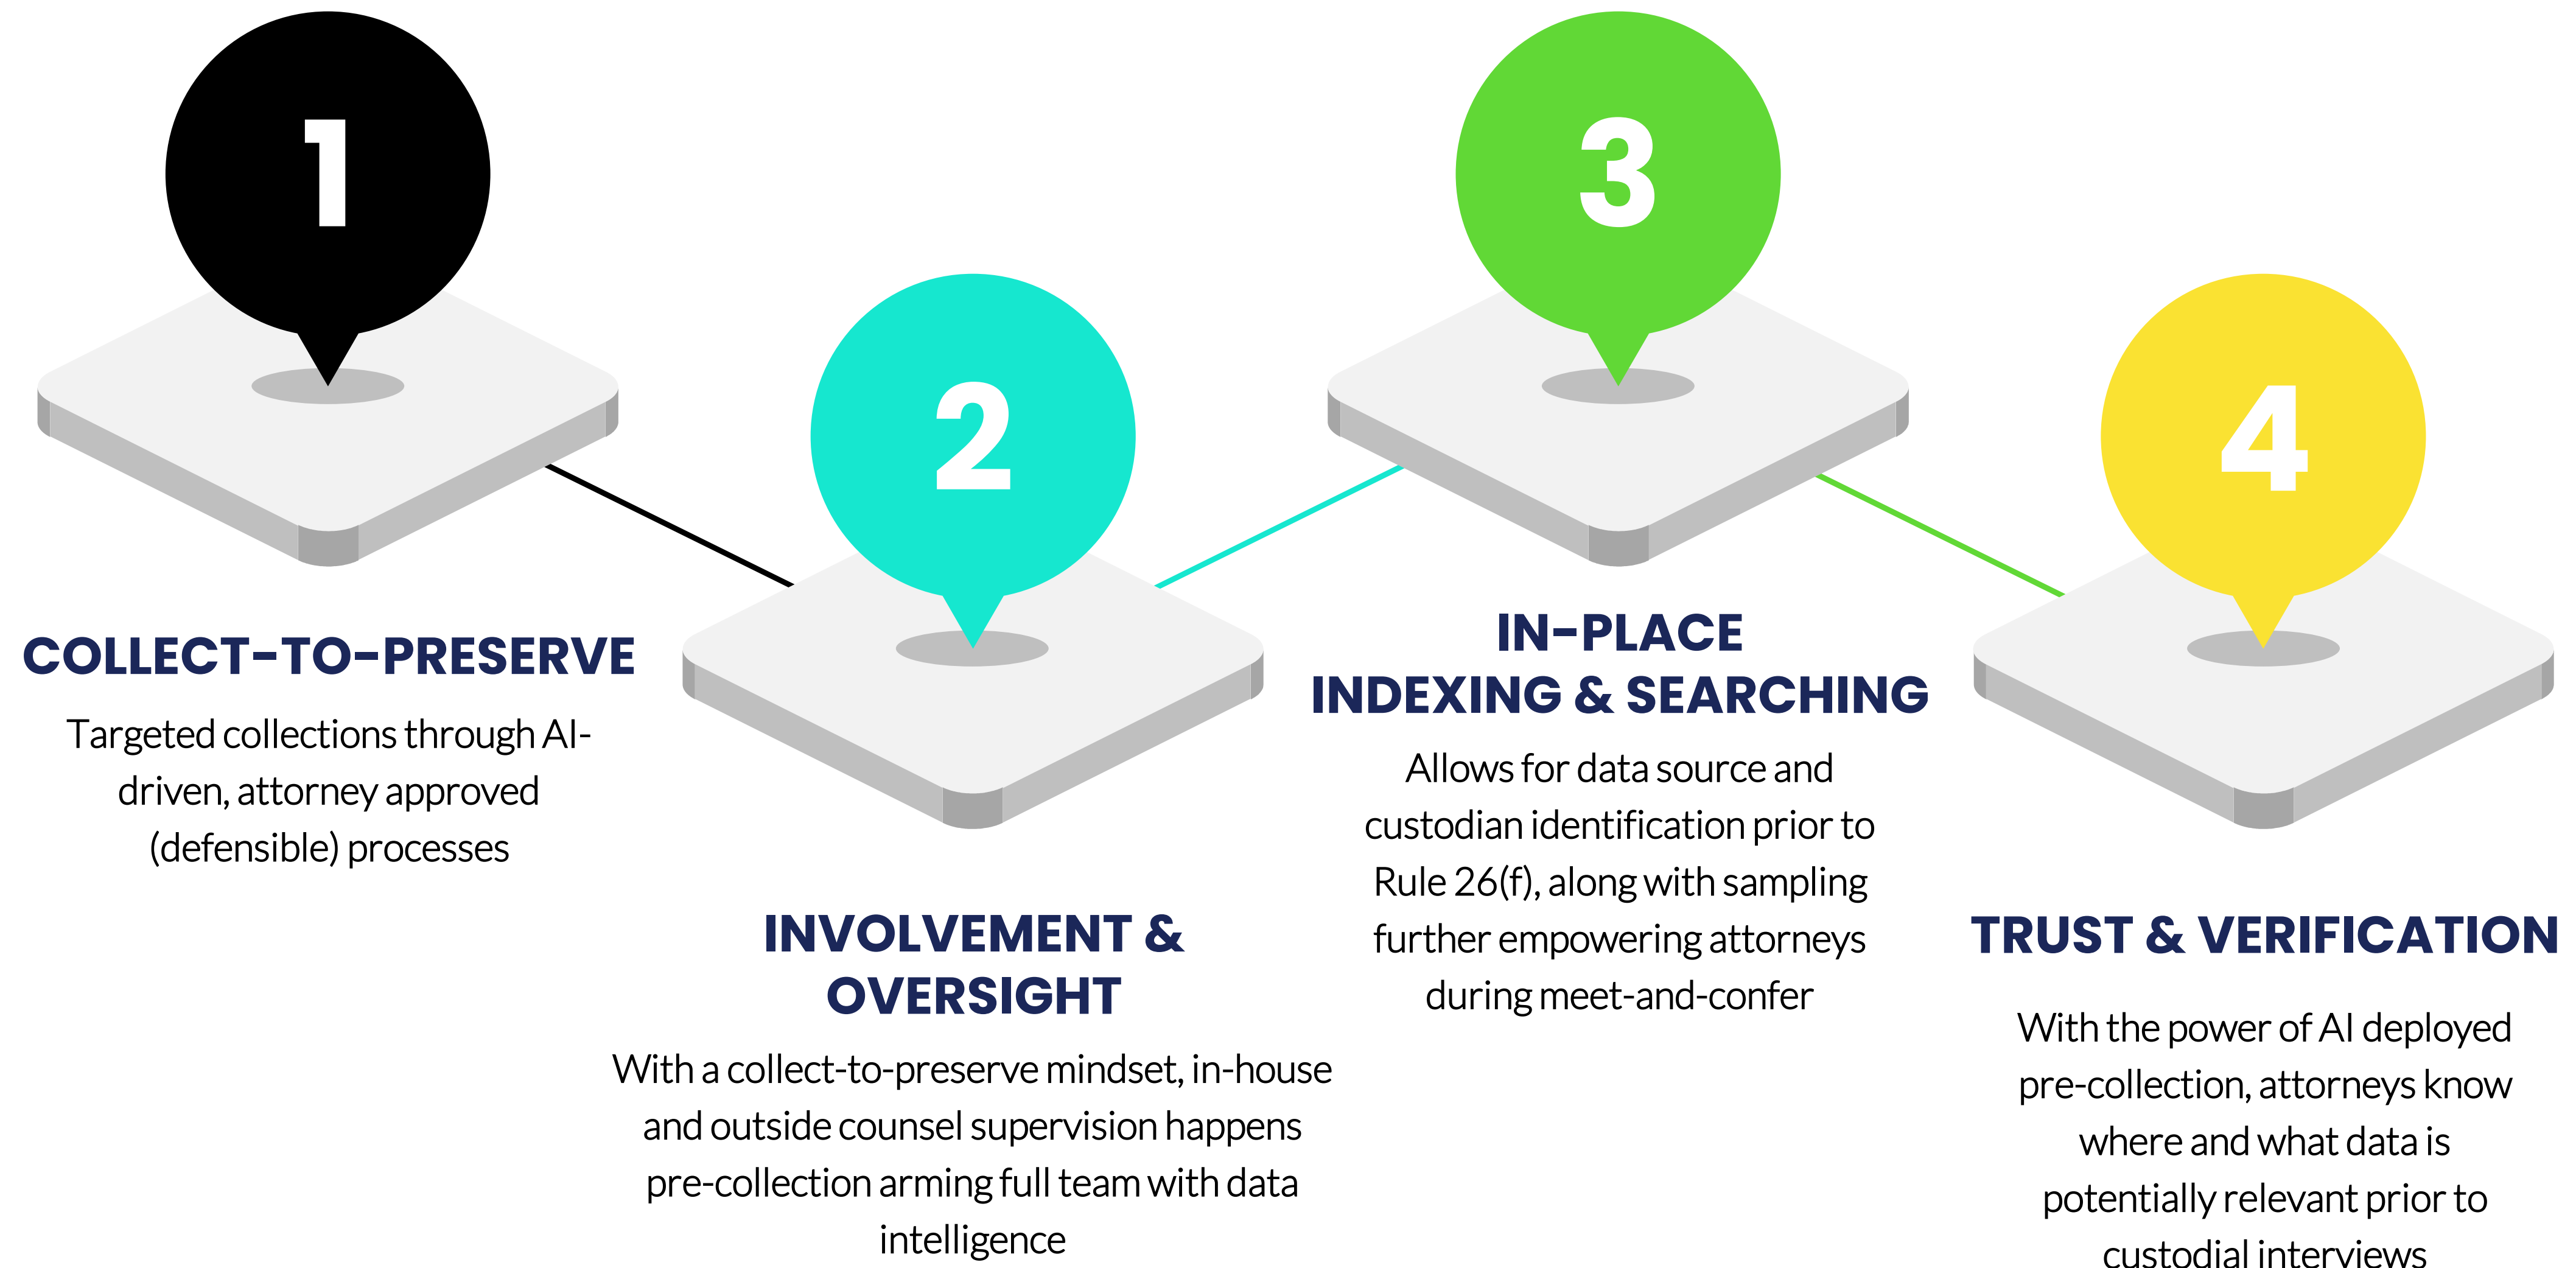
1

COLLECT-TO-PRESERVE

Targeted collections through AI-driven, attorney approved (defensible) processes

2

INVOLVEMENT & OVERSIGHT

With a collect-to-preserve mindset, in-house and outside counsel supervision happens pre-collection arming full team with data intelligence

3

IN-PLACE INDEXING & SEARCHING

Allows for data source and custodian identification prior to Rule 26(f), along with sampling further empowering attorneys during meet-and-confer

4

TRUST & VERIFICATION

With the power of AI deployed pre-collection, attorneys know where and what data is potentially relevant prior to custodial interviews